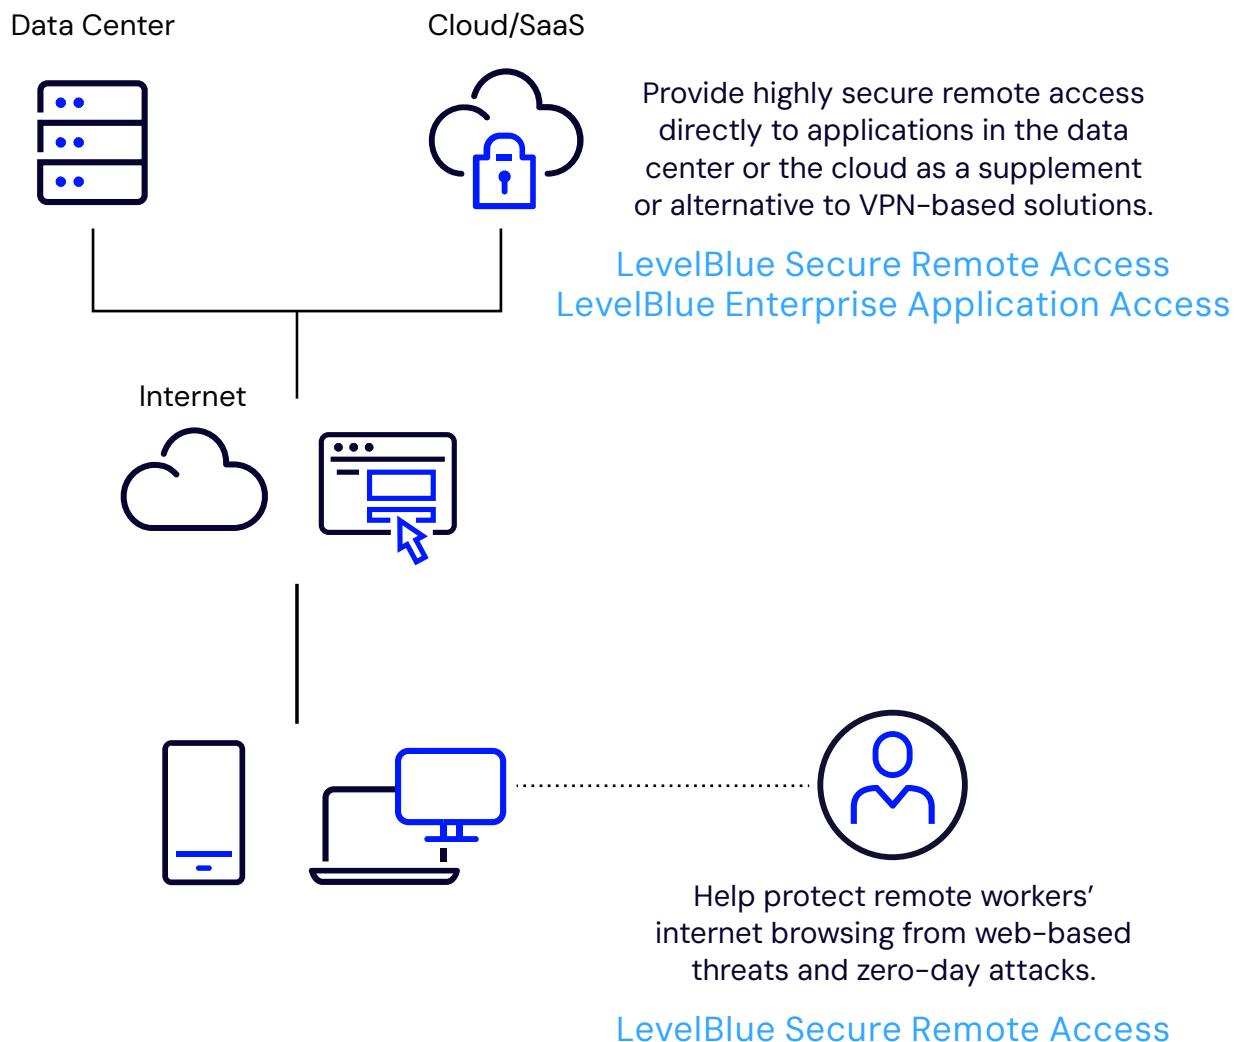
Data Center

Cloud/SaaS

Provide highly secure remote access directly to applications in the data center or the cloud as a supplement or alternative to VPN-based solutions.

LevelBlue Secure Remote Access
LevelBlue Enterprise Application Access

Internet

Help protect remote workers' internet browsing from web-based threats and zero-day attacks.

LevelBlue Secure Remote Access